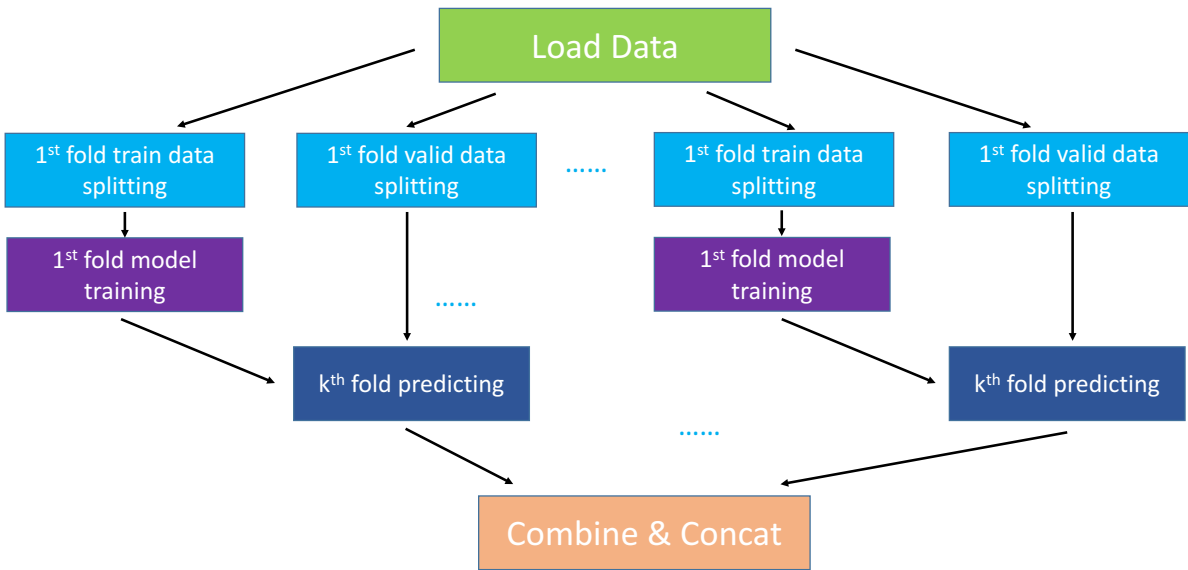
Load Data

1$^{st}$ fold train data splitting

1$^{st}$ fold valid data splitting

......

1$^{st}$ fold train data splitting

1$^{st}$ fold valid data splitting

1$^{st}$ fold model training

......

1$^{st}$ fold model training

k$^{th}$ fold predicting

k$^{th}$ fold predicting

......

Combine & Concat